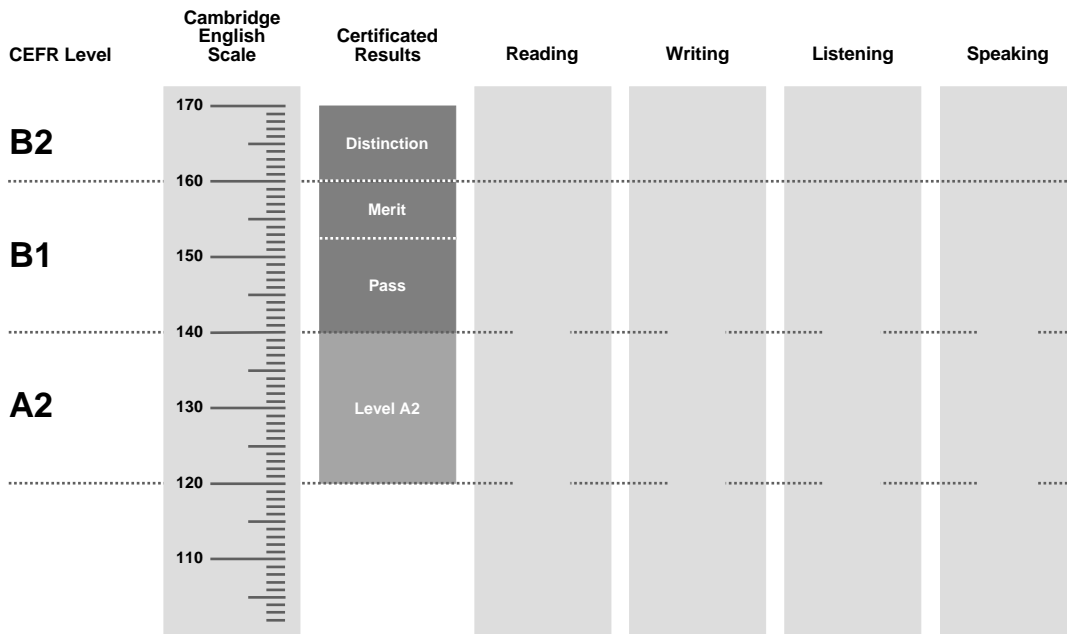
| CEFR Level | Cambridge English Scale | Certificated Results | Reading | Writing | Listening | Speaking |
|---|---|---|---|---|---|---|
| B2 | 170 | Distinction | | | | |
| | 160 | Merit | | | | |
| B1 | 150 | Pass | | | | |
| | 140 | | | | | |
| A2 | 130 | Level A2 | | | | |
| | 120 | | | | | |
| | 110 | | | | | |